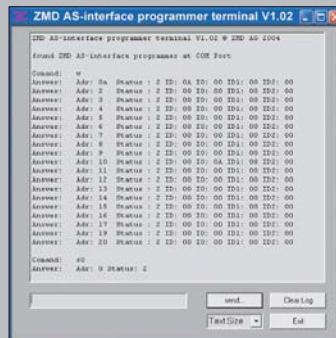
ZMD AS-interface programmer terminal V1.02

ZMD AS-interface programmer terminal V1.02 © ZMD AG 2004

found ZMD AS-interface programmer at COM Port

Command: w
Answer: Adr: 0a Status : 2 ID: 0A IO: 00 ID1: 00 ID2: 00
Answer: Adr: 2 Status : 2 ID: 00 IO: 00 ID1: 00 ID2: 00
Answer: Adr: 3 Status : 2 ID: 00 IO: 00 ID1: 00 ID2: 00
Answer: Adr: 4 Status : 2 ID: 00 IO: 00 ID1: 00 ID2: 00
Answer: Adr: 5 Status : 2 ID: 00 IO: 00 ID1: 00 ID2: 00
Answer: Adr: 6 Status : 2 ID: 00 IO: 00 ID1: 00 ID2: 00
Answer: Adr: 7 Status : 2 ID: 00 IO: 00 ID1: 00 ID2: 00
Answer: Adr: 8 Status : 2 ID: 00 IO: 00 ID1: 00 ID2: 00
Answer: Adr: 9 Status : 2 ID: 00 IO: 00 ID1: 00 ID2: 00
Answer: Adr: 10 Status : 2 ID: 00 IO: 0A ID1: 00 ID2: 00
Answer: Adr: 11 Status : 2 ID: 00 IO: 00 ID1: 00 ID2: 00
Answer: Adr: 12 Status : 2 ID: 00 IO: 00 ID1: 00 ID2: 00
Answer: Adr: 13 Status : 2 ID: 00 IO: 00 ID1: 00 ID2: 00
Answer: Adr: 14 Status : 2 ID: 00 IO: 00 ID1: 00 ID2: 00
Answer: Adr: 15 Status : 2 ID: 00 IO: 00 ID1: 00 ID2: 00
Answer: Adr: 16 Status : 2 ID: 00 IO: 00 ID1: 00 ID2: 00
Answer: Adr: 17 Status : 2 ID: 00 IO: 00 ID1: 00 ID2: 00
Answer: Adr: 19 Status : 2 ID: 00 IO: 00 ID1: 00 ID2: 00
Answer: Adr: 20 Status : 2 ID: 00 IO: 00 ID1: 00 ID2: 00

Command: s0
Answer: Adr: 0 Status: 2

send.. Clear Log
Text Size Exit